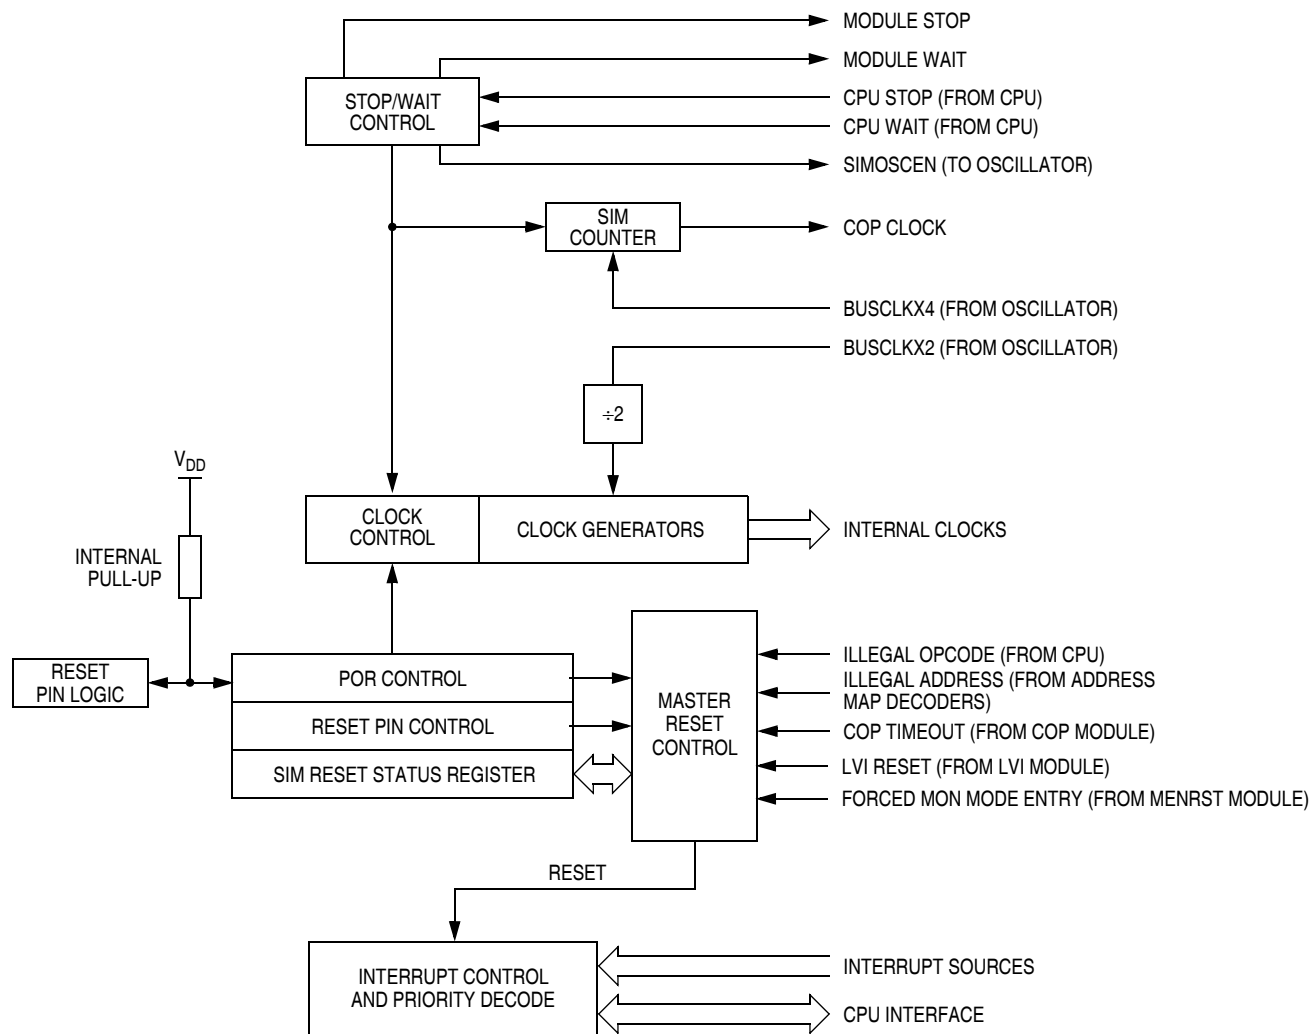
MODULE STOP
MODULE WAIT
STOP/WAIT CONTROL
CPU STOP (FROM CPU)
CPU WAIT (FROM CPU)
SIMOSCEN (TO OSCILLATOR)
SIM COUNTER
COP CLOCK
BUSCLKX4 (FROM OSCILLATOR)
BUSCLKX2 (FROM OSCILLATOR)
$\div 2$
$V_{DD}$
INTERNAL PULL-UP
CLOCK CONTROL
CLOCK GENERATORS
INTERNAL CLOCKS
RESET PIN LOGIC
POR CONTROL
RESET PIN CONTROL
SIM RESET STATUS REGISTER
MASTER RESET CONTROL
ILLEGAL OPCODE (FROM CPU)
ILLEGAL ADDRESS (FROM ADDRESS MAP DECODERS)
COP TIMEOUT (FROM COP MODULE)
LVI RESET (FROM LVI MODULE)
FORCED MON MODE ENTRY (FROM MENRST MODULE)
RESET
INTERRUPT CONTROL AND PRIORITY DECODE
INTERRUPT SOURCES
CPU INTERFACE